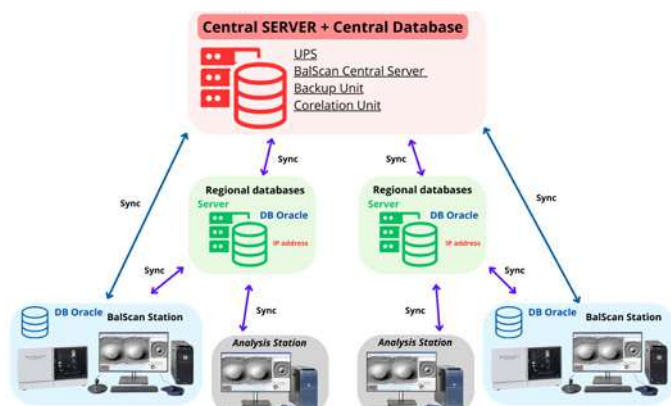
Central SERVER + Central Database

UPS
BalScan Central Server
Backup Unit
Corelation Unit

Sync

Sync

Sync

Sync

Regional databases
Server
DB Oracle
IP address

Regional databases
Server
DB Oracle
IP address

Sync

Sync

Sync

Sync

DB Oracle
BalScan Station

Analysis Station

Analysis Station

DB Oracle
BalScan Station